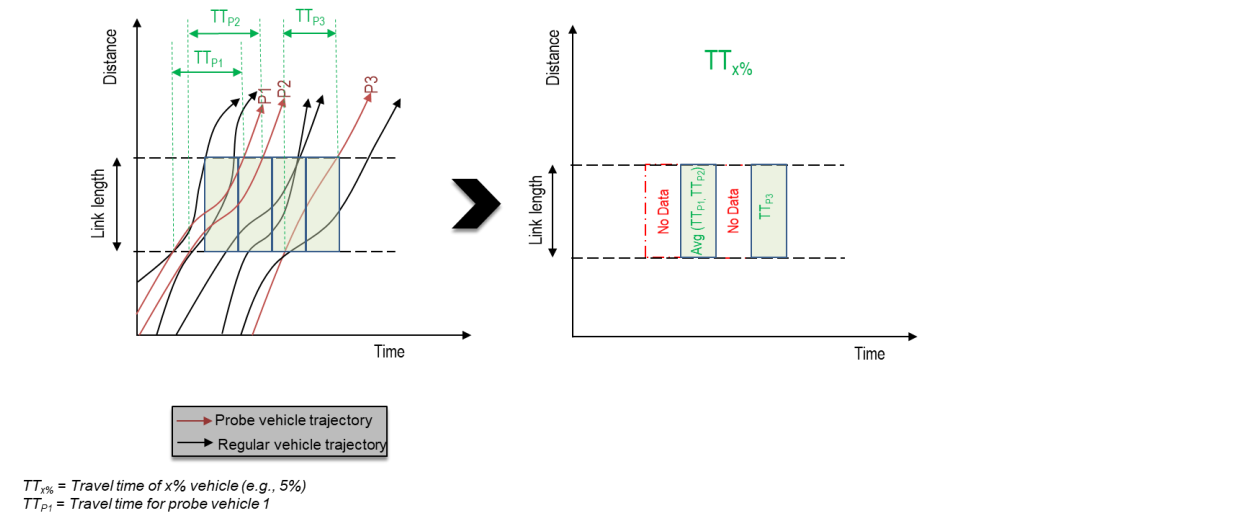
$TT_{P2}$

$TT_{P3}$

$TT_{P1}$

Distance

P1

P2

P3

Link length

Time

$TT_{x\%}$

Distance

Link length

No Data

Avg ($TT_{P1}$, $TT_{P2}$)

No Data

$TT_{P3}$

Time

Probe vehicle trajectory

Regular vehicle trajectory

$TT_{x\%}$ = Travel time of x% vehicle (e.g., 5%)

$TT_{P1}$ = Travel time for probe vehicle 1